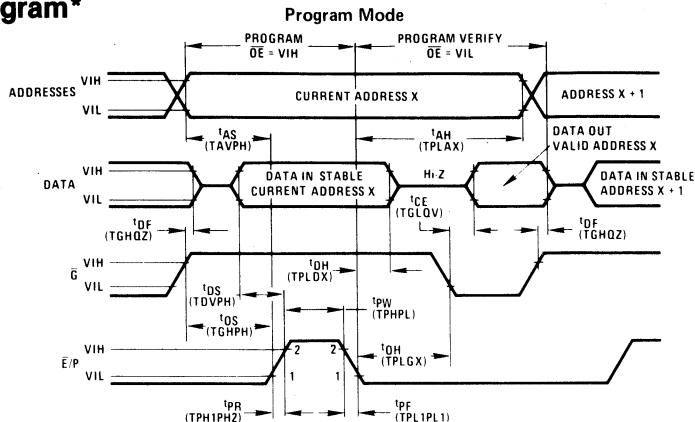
gram*

Program Mode

PROGRAM
$\overline{OE}$ = VIH

PROGRAM VERIFY
$\overline{OE}$ = VIL

ADDRESSES
VIH
VIL

CURRENT ADDRESS X

ADDRESS X + 1

$t_{AS}$
(TAVPH)

$t_{AH}$
(TPLAX)

DATA OUT
VALID ADDRESS X

DATA
VIH
VIL

DATA IN STABLE
CURRENT ADDRESS X

Hi-Z

DATA IN STABLE
ADDRESS X + 1

$t_{CE}$
(TGLQV)

$t_{DF}$
(TGHQZ)

$t_{DF}$
(TGHQZ)

$\overline{G}$
VIH
VIL

$t_{OH}$
(TPLOX)

$t_{DS}$
(TDVPH)

$t_{PW}$
(TPHPL)

$t_{OS}$
(TGHPH)

$\overline{E}$/P
VIH
VIL

2
2
1
1

$t_{OH}$
(TPLGX)

$t_{PR}$
(TPH1PH2)

$t_{PF}$
(TPL1PL1)